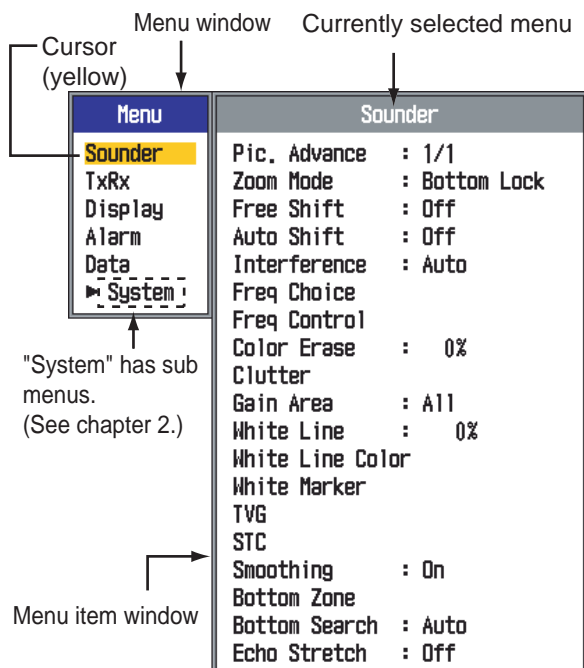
Menu window

Currently selected menu

Cursor (yellow)

| Menu |
|---|
| Sounder |
| TxRx |
| Display |
| Alarm |
| Data |
| ► System |

"System" has sub menus. (See chapter 2.)

| Sounder | |
|---|---|
| Pic. Advance | : 1/1 |
| Zoom Mode | : Bottom Lock |
| Free Shift | : Off |
| Auto Shift | : Off |
| Interference | : Auto |
| Freq Choice | |
| Freq Control | |
| Color Erase | : 0% |
| Clutter | |
| Gain Area | : All |
| White Line | : 0% |
| White Line Color | |
| White Marker | |
| TVG | |
| STC | |
| Smoothing | : On |
| Bottom Zone | |
| Bottom Search | : Auto |
| Echo Stretch | : Off |

Menu item window